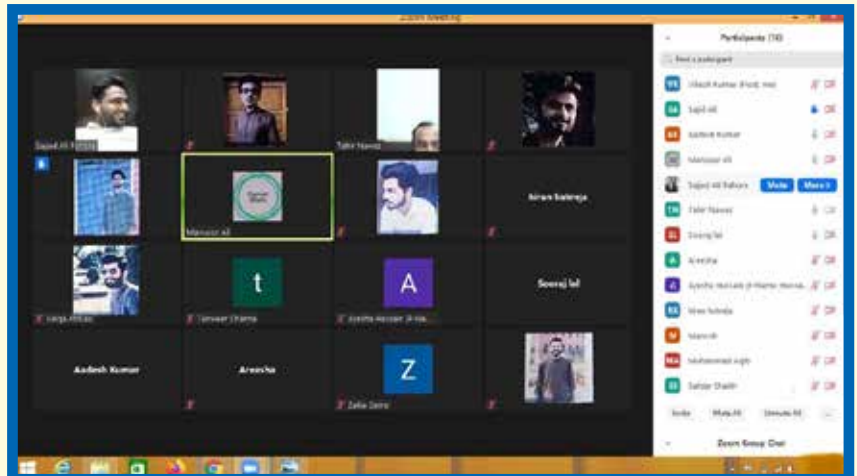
Zoom Meeting

Sajjad Ali Rahore

Tahir Nawaz

Mansoor Ali

kiran bakheja

Vanja Abbas

t

Tanveer Channa

A

Ayesha Hussain

Sooraj lal

Aadesh Kumar

Areesha

Z

Zafar Zehri

Participants (18)

Find a participant

Vikash Kumar (Host, me)

Sajid Ali

Aadesh Kumar

Mansoor Ali

Sajjad Ali Rahore

Mute

More

Tahir Nawaz

Sooraj lal

Areesha

Ayesha Hussain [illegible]

kiran bakheja

Mansab

Muhammad Agib

Sahzar Shaikh

Invite

Mute All

Unmute All

...

Zoom Group Chat